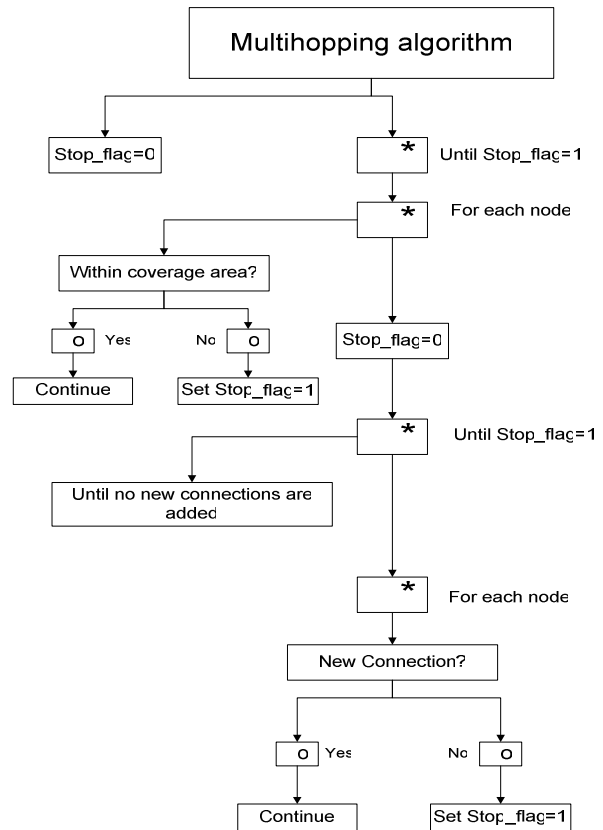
Multihopping algorithm

Stop_flag=0

*

Until Stop_flag=1

*

For each node

Within coverage area?

O

Yes

No

O

Continue

Set Stop_flag=1

Stop_flag=0

*

Until Stop_flag=1

Until no new connections are added

*

For each node

New Connection?

O

Yes

No

O

Continue

Set Stop_flag=1